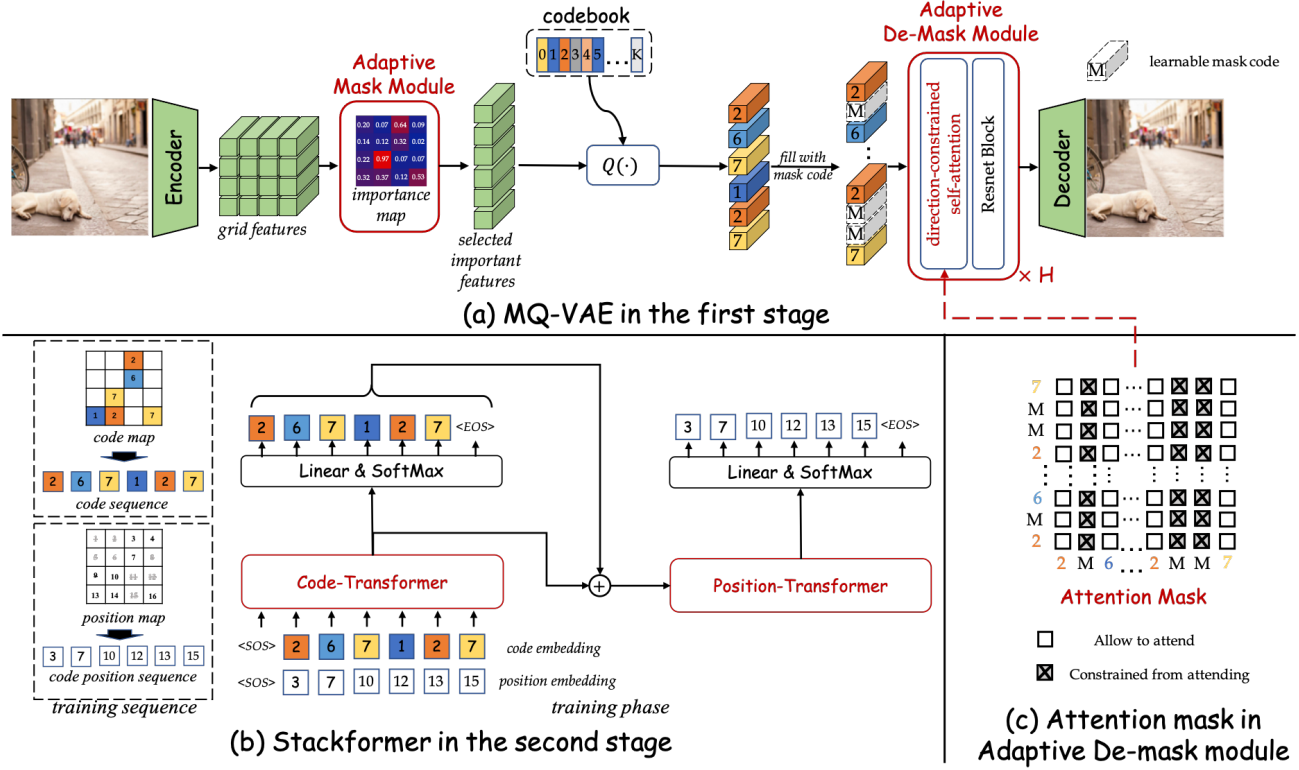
codebook
0 1 2 3 4 5 ... K

Adaptive Mask Module

Adaptive De-Mask Module

M learnable mask code

Encoder

| 0.20 | 0.07 | 0.64 | 0.09 |
|---|---|---|---|
| 0.14 | 0.12 | 0.32 | 0.02 |
| 0.22 | 0.97 | 0.07 | 0.07 |
| 0.32 | 0.37 | 0.12 | 0.53 |

importance map

grid features

selected important features

$Q(\cdot)$

2 6 7 1 2 7

fill with mask code

2 M 6 ⋮ 2 M M 7

direction-constrained self-attention

Resnet Block

× H

Decoder

(a) MQ-VAE in the first stage

2 6 1 7 2 7
code map
2 6 7 1 2 7
code sequence

1 2 3 4
5 6 7 8
9 10 11 12
13 14 15 16
position map
3 7 10 12 13 15
code position sequence
training sequence

2 6 7 1 2 7 <EOS>
Linear & SoftMax
Code-Transformer
<SOS> 2 6 7 1 2 7 code embedding
<SOS> 3 7 10 12 13 15 position embedding
training phase

3 7 10 12 13 15 <EOS>
Linear & SoftMax
Position-Transformer

(b) Stackformer in the second stage

7
M
M
2
⋮
6
M
2
2 M 6 ... 2 M M 7

Attention Mask

Allow to attend
Constrained from attending

(c) Attention mask in Adaptive De-mask module